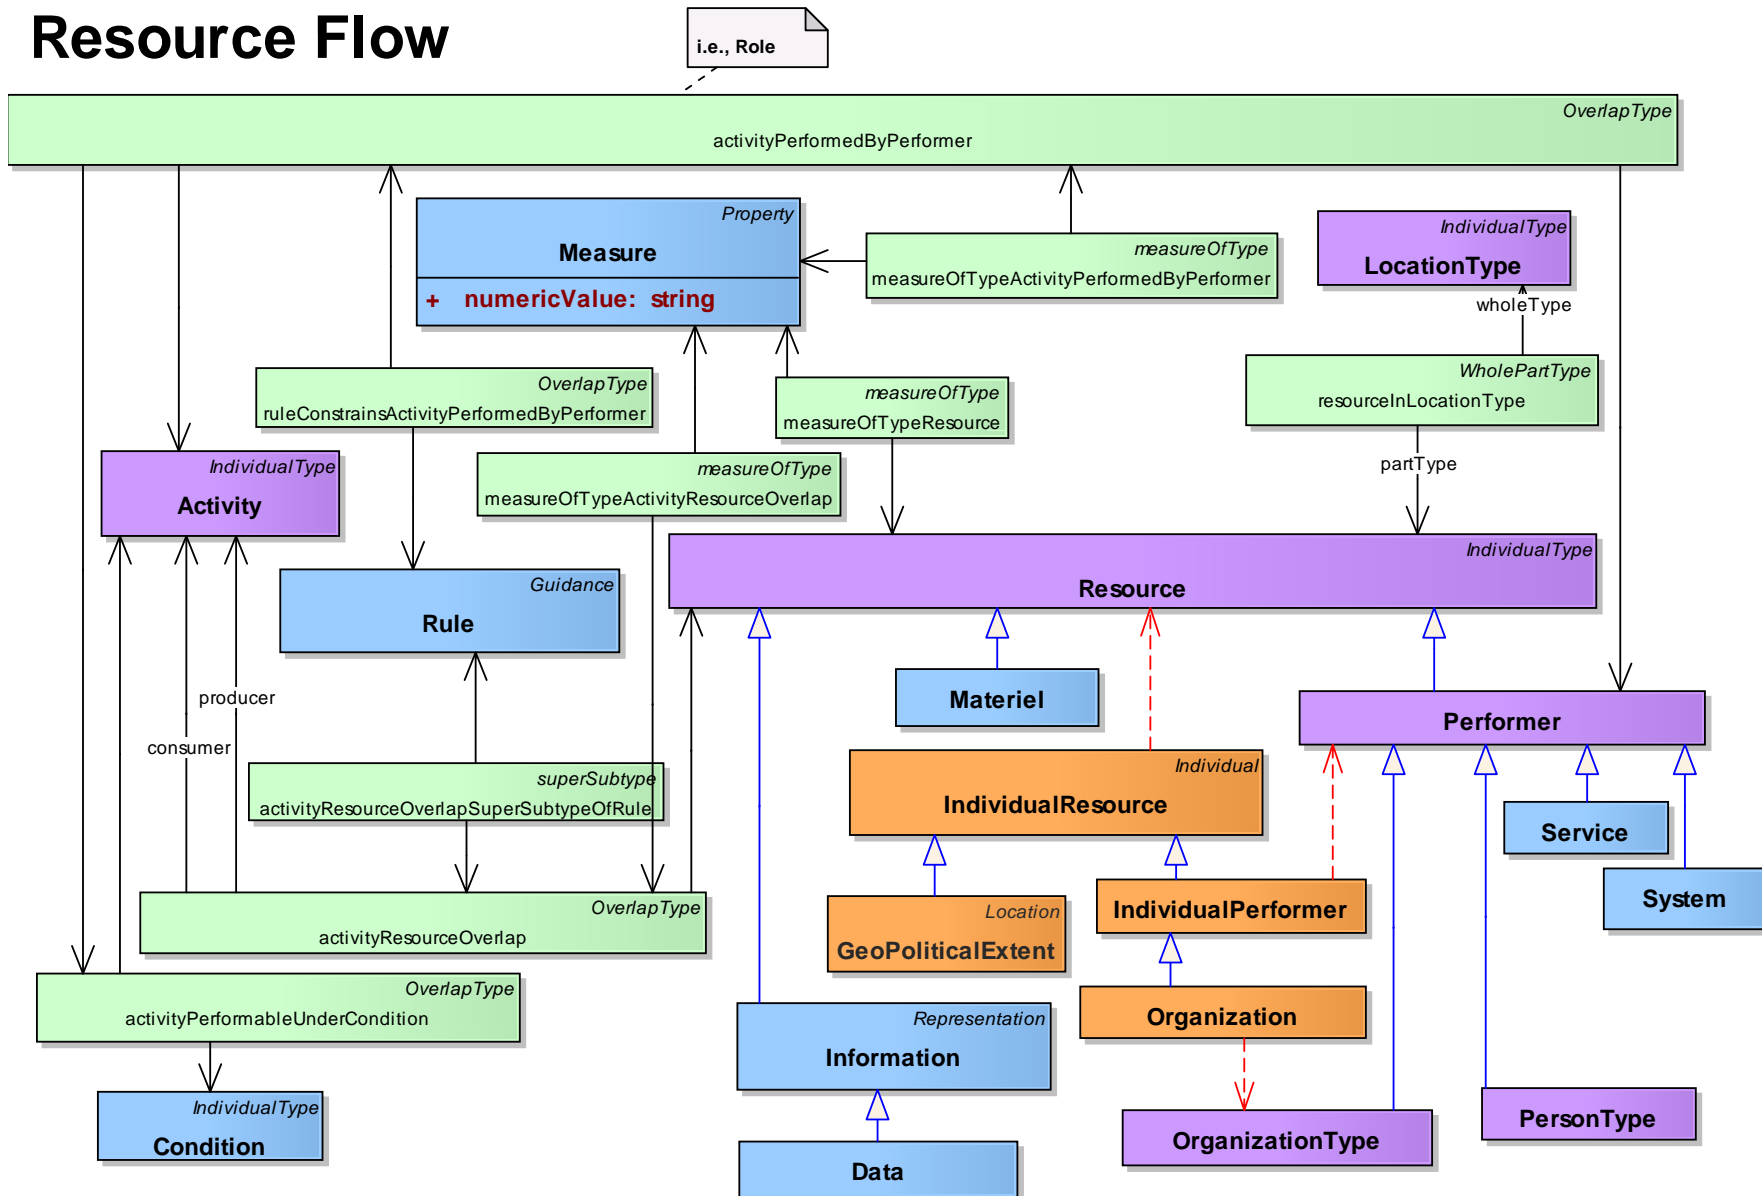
Resource Flow

i.e., Role

OverlapType
activityPerformedByPerformer

Property
Measure
+ numericValue: string

measureOfType
measureOfTypeActivityPerformedByPerformer

IndividualType
LocationType

wholeType

WholePartType
resourceInLocationType

partType

OverlapType
ruleConstrainsActivityPerformedByPerformer

measureOfType
measureOfTypeResource

IndividualType
Activity

measureOfType
measureOfTypeActivityResourceOverlap

IndividualType
Resource

Guidance
Rule

Materiel

Performer

producer

consumer

Individual
IndividualResource

superSubtype
activityResourceOverlapSuperSubtypeOfRule

Service

System

Location
GeoPoliticalExtent

IndividualPerformer

OverlapType
activityResourceOverlap

OverlapType
activityPerformableUnderCondition

Representation
Information

Organization

IndividualType
Condition

Data

OrganizationType

PersonType